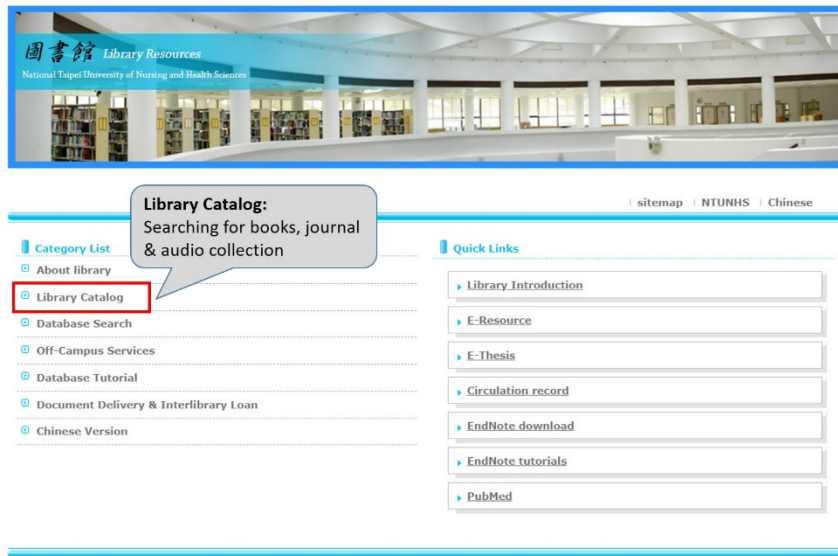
圖書館 Library Resources
National Taipei University of Nursing and Health Sciences

Library Catalog:
Searching for books, journal & audio collection

sitemap | NTUNHS | Chinese

Category List
About library
Library Catalog
Database Search
Off-Campus Services
Database Tutorial
Document Delivery & Interlibrary Loan
Chinese Version

Quick Links
Library Introduction
E-Resource
E-Thesis
Circulation record
EndNote download
EndNote tutorials
PubMed